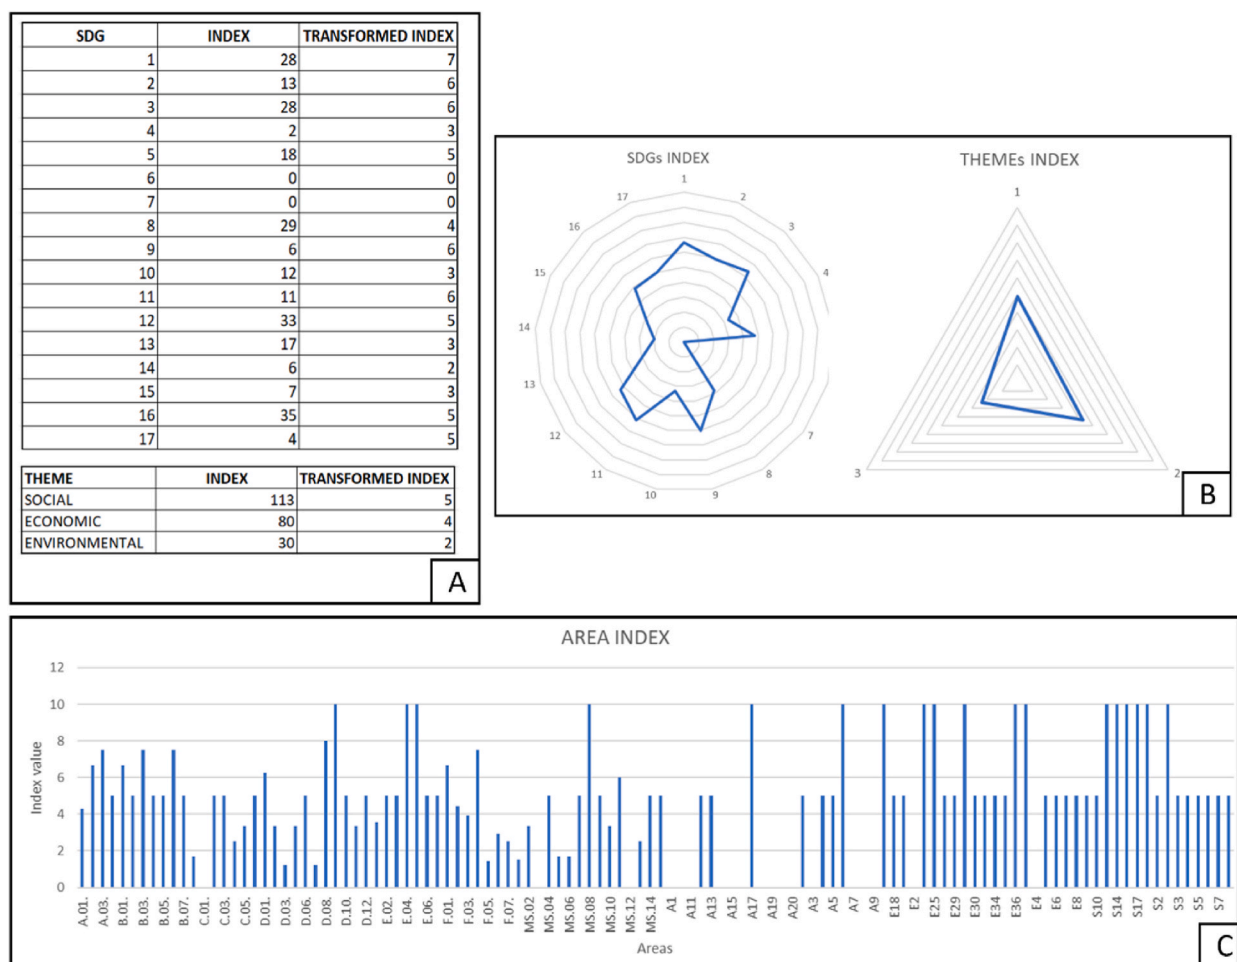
| SDG | INDEX | TRANSFORMED INDEX |
|---|---|---|
| 1 | 28 | 7 |
| 2 | 13 | 6 |
| 3 | 28 | 6 |
| 4 | 2 | 3 |
| 5 | 18 | 5 |
| 6 | 0 | 0 |
| 7 | 0 | 0 |
| 8 | 29 | 4 |
| 9 | 6 | 6 |
| 10 | 12 | 3 |
| 11 | 11 | 6 |
| 12 | 33 | 5 |
| 13 | 17 | 3 |
| 14 | 6 | 2 |
| 15 | 7 | 3 |
| 16 | 35 | 5 |
| 17 | 4 | 5 |

| THEME | INDEX | TRANSFORMED INDEX |
|---|---|---|
| SOCIAL | 113 | 5 |
| ECONOMIC | 80 | 4 |
| ENVIRONMENTAL | 30 | 2 |

A

SDGs INDEX

1 2 3 4 5 6 7 8 9 10 11 12 13 14 15 16 17

THEMEs INDEX

1 2 3

B

AREA INDEX

12 10 8 6 4 2 0

Index value

A.01. A.03. B.01. B.03. B.05. B.07. C.01. C.03. C.05. D.01. D.03. D.06. D.08. D.10. D.12. E.02. E.04. E.06. F.01. F.03. F.05. F.07. MS.02 MS.04 MS.06 MS.08 MS.10 MS.12 MS.14 A1 A11 A13 A15 A17 A19 A20 A3 A5 A7 A9 E18 E2 E25 E29 E30 E34 E36 E4 E6 E8 S10 S14 S17 S2 S3 S5 S7

Areas

C